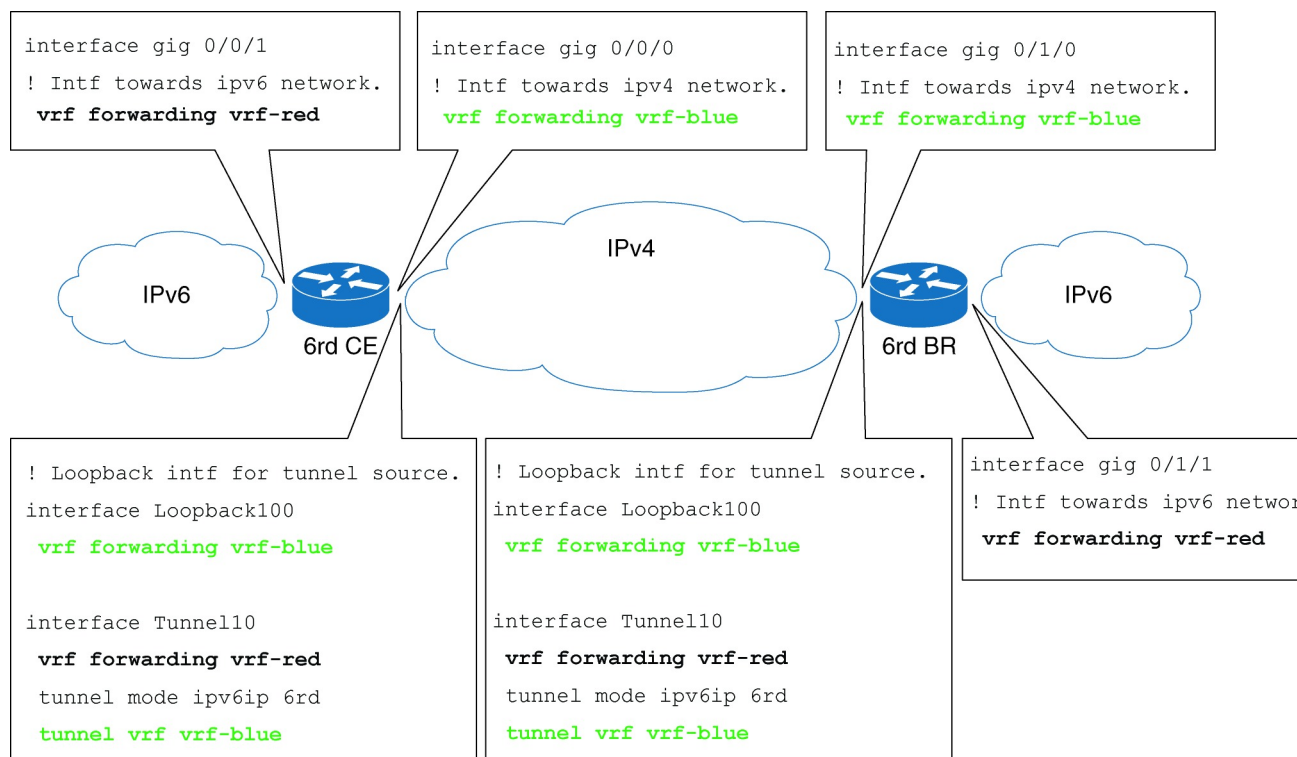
interface gig 0/0/1
! Intf towards ipv6 network.
vrf forwarding vrf-red

interface gig 0/0/0
! Intf towards ipv4 network.
vrf forwarding vrf-blue

interface gig 0/1/0
! Intf towards ipv4 network.
vrf forwarding vrf-blue

IPv6

6rd CE

IPv4

6rd BR

IPv6

! Loopback intf for tunnel source.
interface Loopback100
vrf forwarding vrf-blue

interface Tunnel10
vrf forwarding vrf-red
tunnel mode ipv6ip 6rd
tunnel vrf vrf-blue

! Loopback intf for tunnel source.
interface Loopback100
vrf forwarding vrf-blue

interface Tunnel10
vrf forwarding vrf-red
tunnel mode ipv6ip 6rd
tunnel vrf vrf-blue

interface gig 0/1/1
! Intf towards ipv6 networ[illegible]
vrf forwarding vrf-red